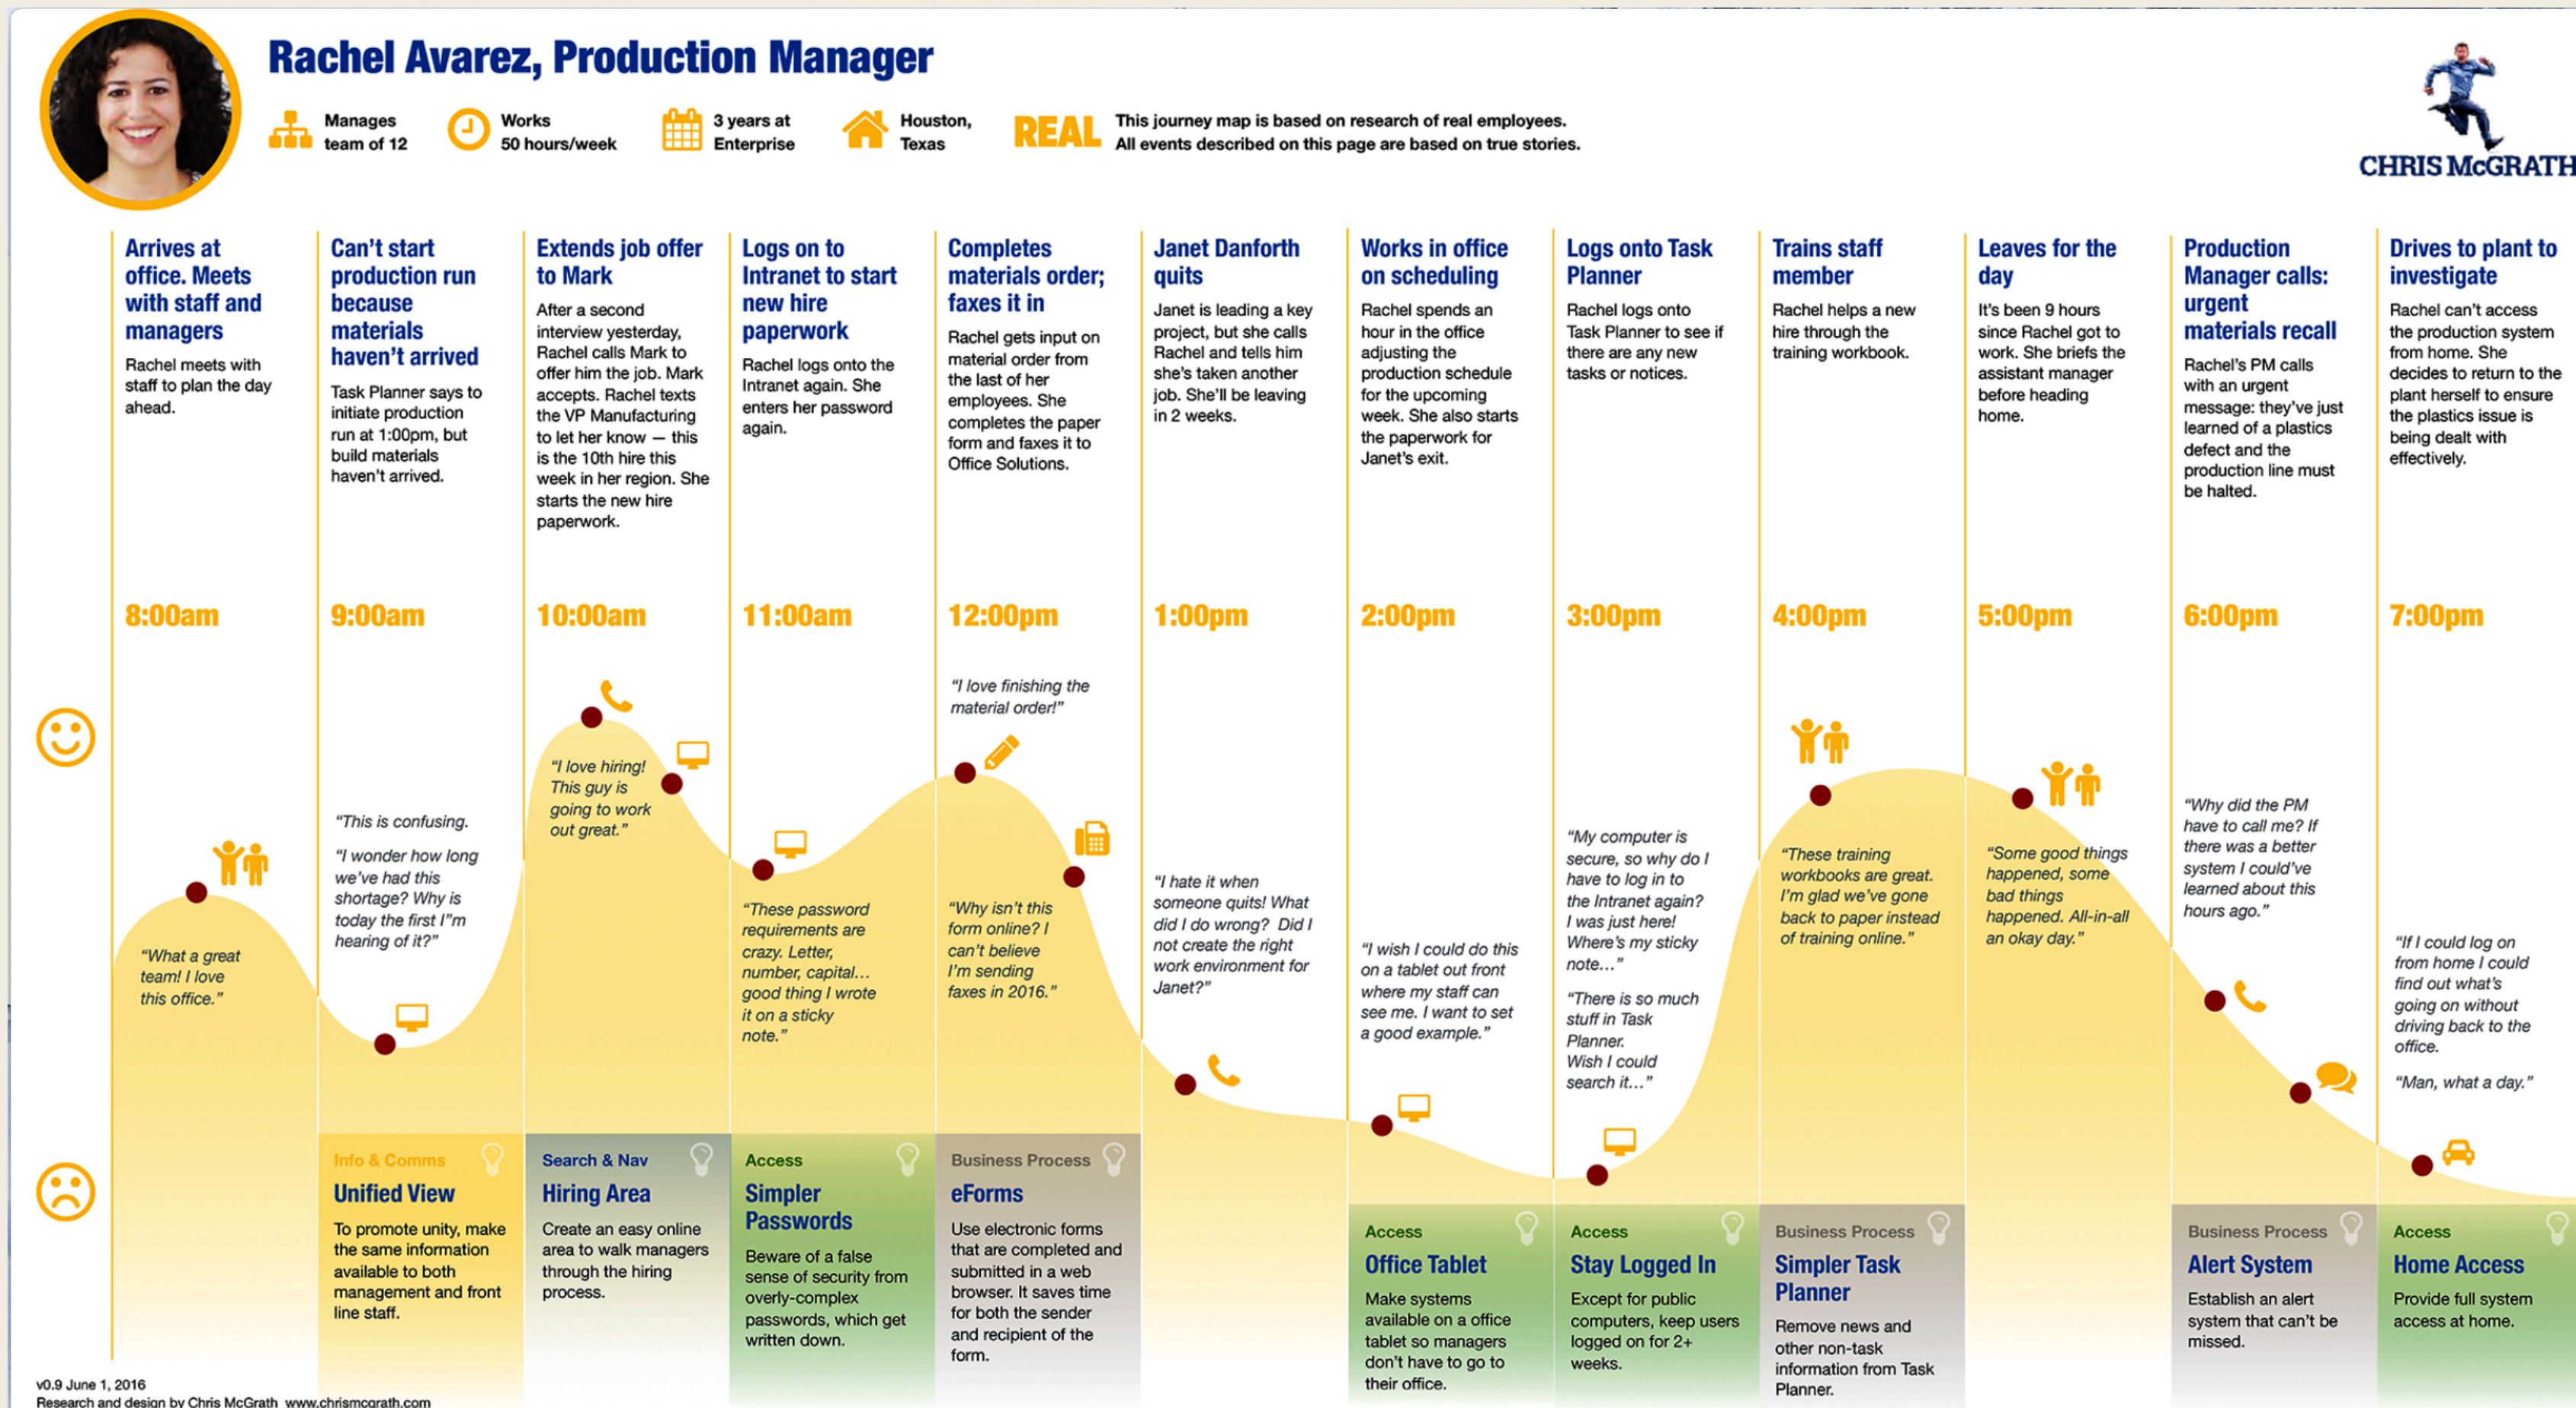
Rachel Avarez, Production Manager

Manages team of 12

Works 50 hours/week

3 years at Enterprise

Houston, Texas

REAL This journey map is based on research of real employees. All events described on this page are based on true stories.

CHRIS McGRATH

Arrives at office. Meets with staff and managers
Rachel meets with staff to plan the day ahead.
8:00am
"What a great team! I love this office."

Can't start production run because materials haven't arrived
Task Planner says to initiate production run at 1:00pm, but build materials haven't arrived.
9:00am
"This is confusing.
"I wonder how long we've had this shortage? Why is today the first I"m hearing of it?"

Extends job offer to Mark
After a second interview yesterday, Rachel calls Mark to offer him the job. Mark accepts. Rachel texts the VP Manufacturing to let her know — this is the 10th hire this week in her region. She starts the new hire paperwork.
10:00am
"I love hiring! This guy is going to work out great."

Logs on to Intranet to start new hire paperwork
Rachel logs onto the Intranet again. She enters her password again.
11:00am
"These password requirements are crazy. Letter, number, capital… good thing I wrote it on a sticky note."

Completes materials order; faxes it in
Rachel gets input on material order from the last of her employees. She completes the paper form and faxes it to Office Solutions.
12:00pm
"I love finishing the material order!"
"Why isn't this form online? I can't believe I'm sending faxes in 2016."

Janet Danforth quits
Janet is leading a key project, but she calls Rachel and tells him she's taken another job. She'll be leaving in 2 weeks.
1:00pm
"I hate it when someone quits! What did I do wrong? Did I not create the right work environment for Janet?"

Works in office on scheduling
Rachel spends an hour in the office adjusting the production schedule for the upcoming week. She also starts the paperwork for Janet's exit.
2:00pm
"I wish I could do this on a tablet out front where my staff can see me. I want to set a good example."

Logs onto Task Planner
Rachel logs onto Task Planner to see if there are any new tasks or notices.
3:00pm
"My computer is secure, so why do I have to log in to the Intranet again? I was just here! Where's my sticky note…"
"There is so much stuff in Task Planner. Wish I could search it…"

Trains staff member
Rachel helps a new hire through the training workbook.
4:00pm
"These training workbooks are great. I'm glad we've gone back to paper instead of training online."

Leaves for the day
It's been 9 hours since Rachel got to work. She briefs the assistant manager before heading home.
5:00pm
"Some good things happened, some bad things happened. All-in-all an okay day."

Production Manager calls: urgent materials recall
Rachel's PM calls with an urgent message: they've just learned of a plastics defect and the production line must be halted.
6:00pm
"Why did the PM have to call me? If there was a better system I could've learned about this hours ago."

Drives to plant to investigate
Rachel can't access the production system from home. She decides to return to the plant herself to ensure the plastics issue is being dealt with effectively.
7:00pm
"If I could log on from home I could find out what's going on without driving back to the office.
"Man, what a day."

Info & Comms
Unified View
To promote unity, make the same information available to both management and front line staff.

Search & Nav
Hiring Area
Create an easy online area to walk managers through the hiring process.

Access
Simpler Passwords
Beware of a false sense of security from overly-complex passwords, which get written down.

Business Process
eForms
Use electronic forms that are completed and submitted in a web browser. It saves time for both the sender and recipient of the form.

Access
Office Tablet
Make systems available on a office tablet so managers don't have to go to their office.

Access
Stay Logged In
Except for public computers, keep users logged on for 2+ weeks.

Business Process
Simpler Task Planner
Remove news and other non-task information from Task Planner.

Business Process
Alert System
Establish an alert system that can't be missed.

Access
Home Access
Provide full system access at home.

v0.9 June 1, 2016
Research and design by Chris McGrath www.chrismcgrath.com